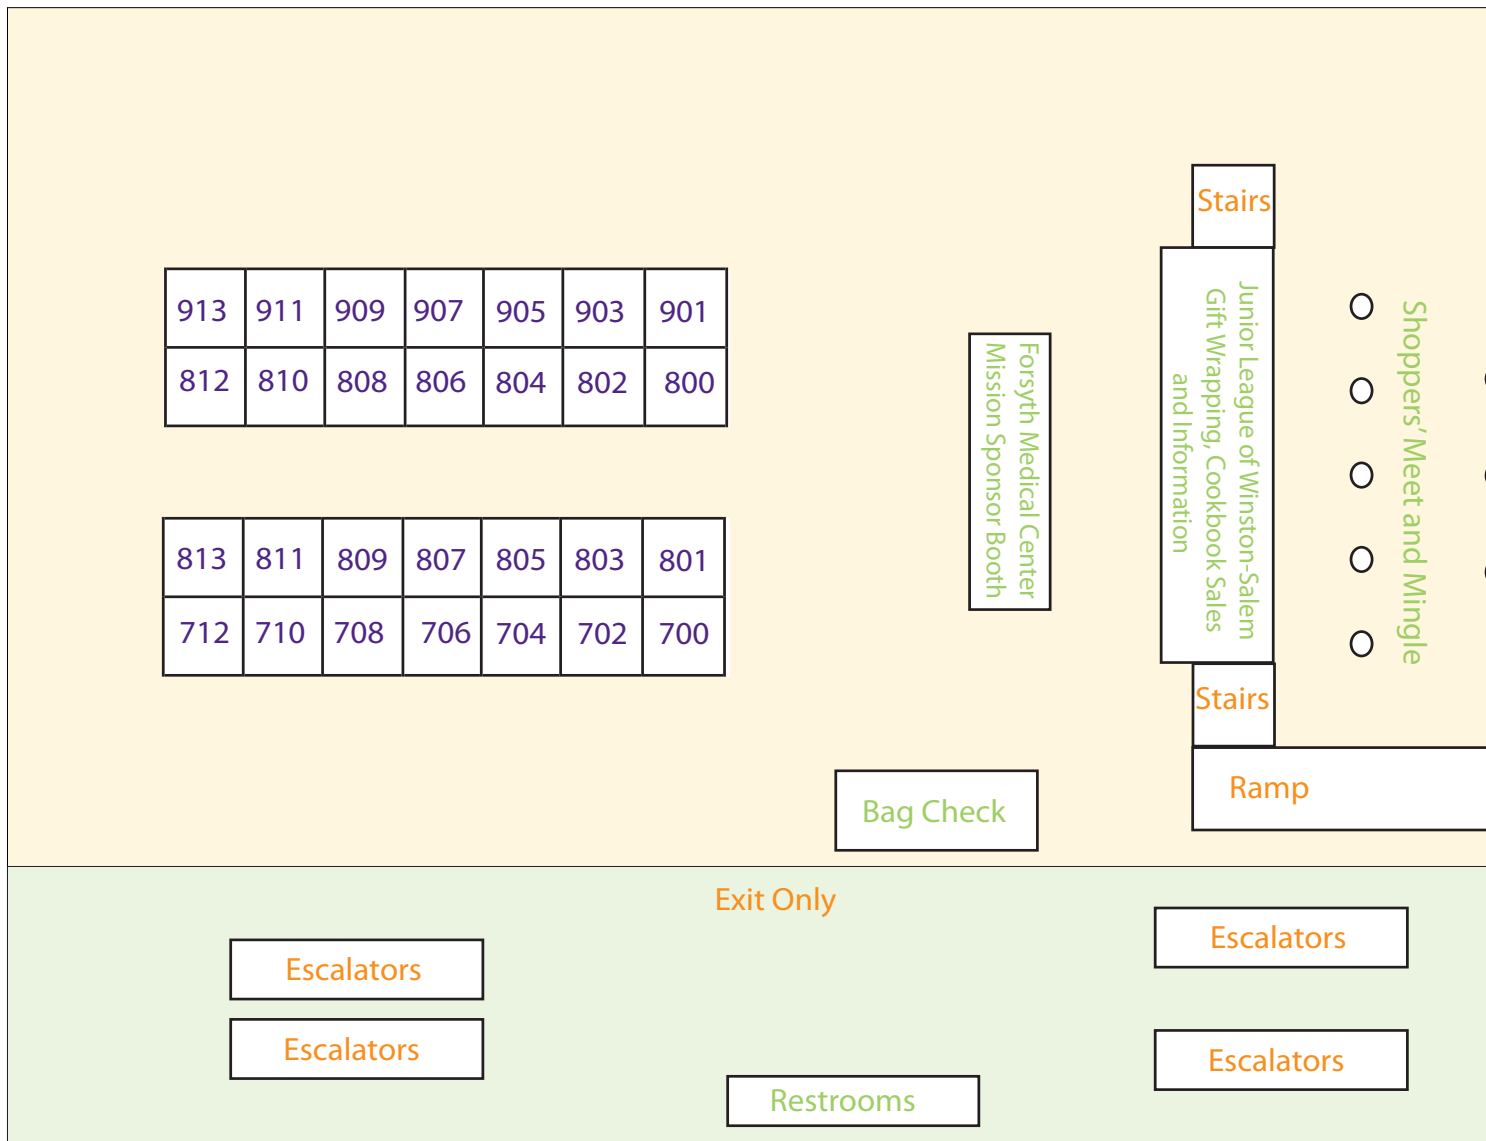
Stairs

| 913 | 911 | 909 | 907 | 905 | 903 | 901 |
|---|---|---|---|---|---|---|
| 812 | 810 | 808 | 806 | 804 | 802 | 800 |

| 813 | 811 | 809 | 807 | 805 | 803 | 801 |
|---|---|---|---|---|---|---|
| 712 | 710 | 708 | 706 | 704 | 702 | 700 |

Forsyth Medical Center Mission Sponsor Booth

Junior League of Winston-Salem Gift Wrapping, Cookbook Sales and Information

Shoppers' Meet and Mingle

Stairs

Ramp

Bag Check

Exit Only

Escalators

Escalators

Escalators

Escalators

Restrooms